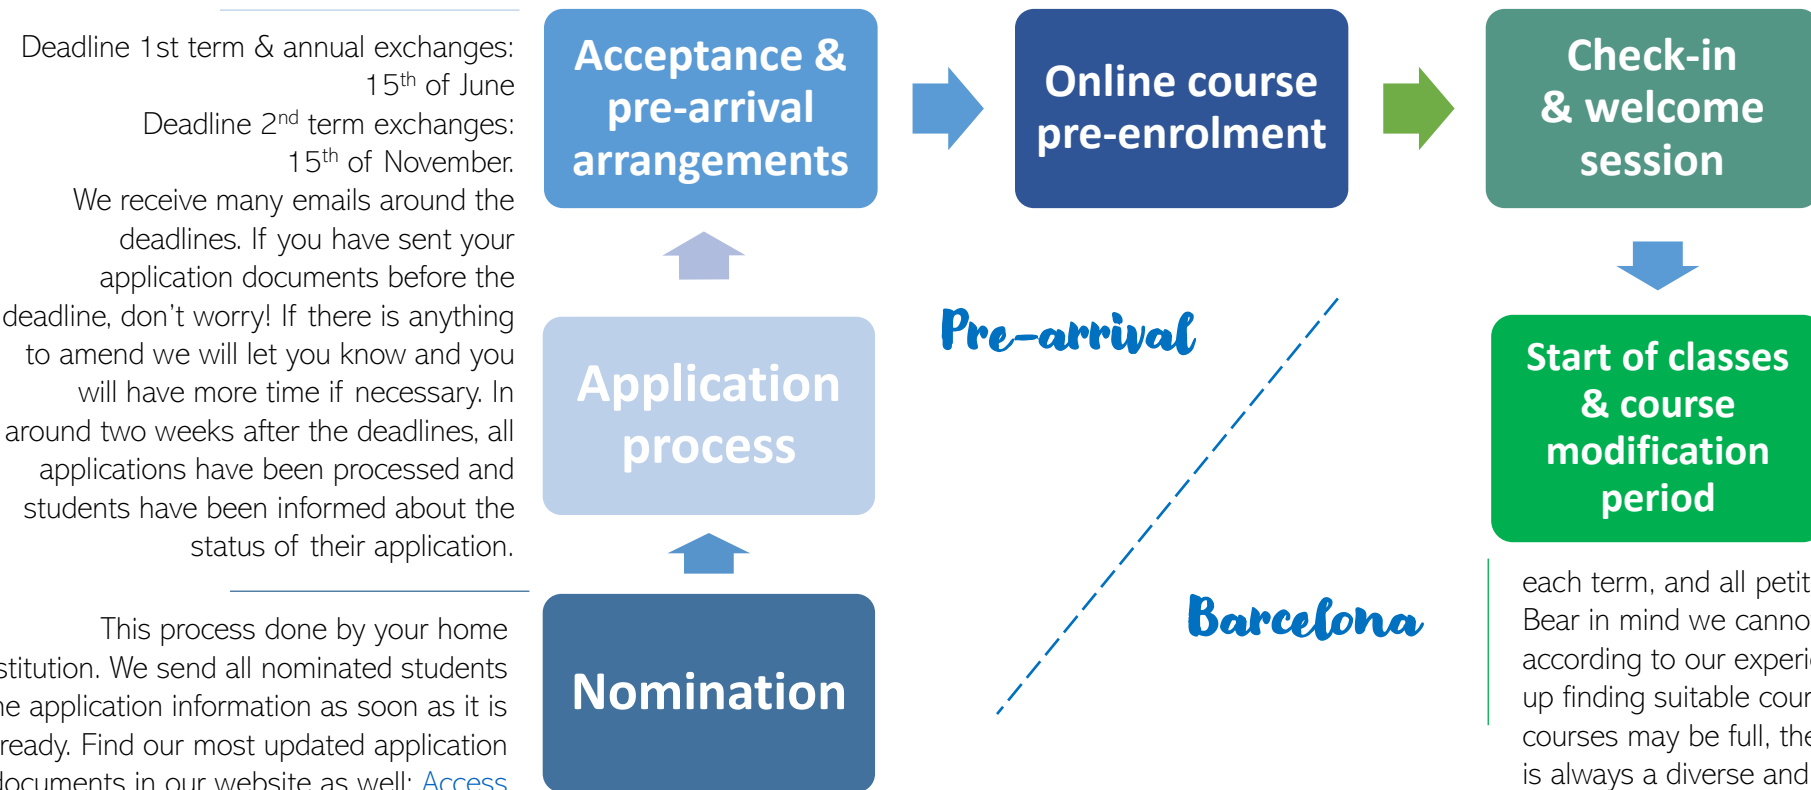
Deadline 1st term & annual exchanges: $15^{th}$ of June
Deadline $2^{nd}$ term exchanges: $15^{th}$ of November.
We receive many emails around the deadlines. If you have sent your application documents before the deadline, don't worry! If there is anything to amend we will let you know and you will have more time if necessary. In around two weeks after the deadlines, all applications have been processed and students have been informed about the status of their application.

This process done by your home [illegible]stitution. We send all nominated students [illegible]e application information as soon as it is ready. Find our most updated application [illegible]ocuments in our website as well: Access

Acceptance & pre-arrival arrangements

Online course pre-enrolment

Check-in & welcome session

Application process

Pre-arrival

Barcelona

Start of classes & course modification period

Nomination

each term, and all petit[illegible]
Bear in mind we canno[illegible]
according to our experi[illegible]
up finding suitable cour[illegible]
courses may be full, the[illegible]
is always a diverse and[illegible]